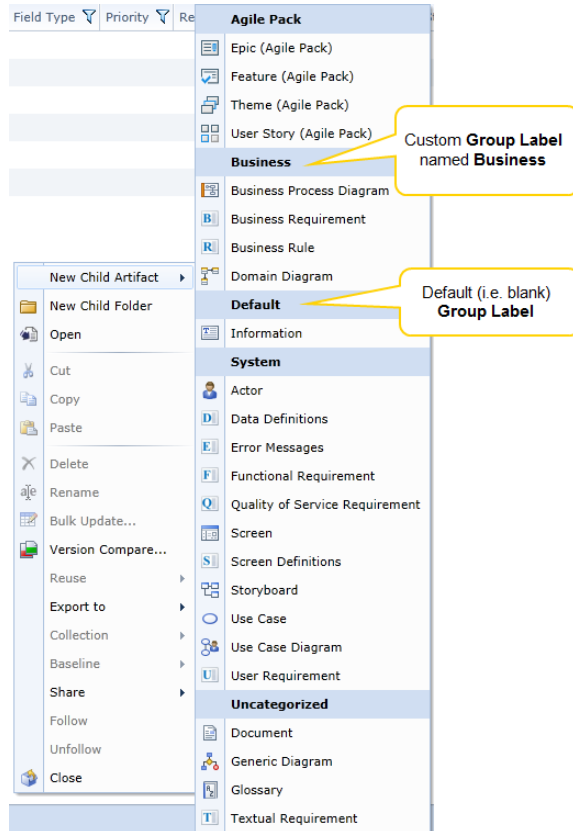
Field Type Priority Re

New Child Artifact
New Child Folder
Open
Cut
Copy
Paste
Delete
Rename
Bulk Update...
Version Compare...
Reuse
Export to
Collection
Baseline
Share
Follow
Unfollow
Close

Agile Pack
Epic (Agile Pack)
Feature (Agile Pack)
Theme (Agile Pack)
User Story (Agile Pack)
Business
Business Process Diagram
Business Requirement
Business Rule
Domain Diagram
Default
Information
System
Actor
Data Definitions
Error Messages
Functional Requirement
Quality of Service Requirement
Screen
Screen Definitions
Storyboard
Use Case
Use Case Diagram
User Requirement
Uncategorized
Document
Generic Diagram
Glossary
Textual Requirement

Custom **Group Label** named **Business**

Default (i.e. blank) **Group Label**